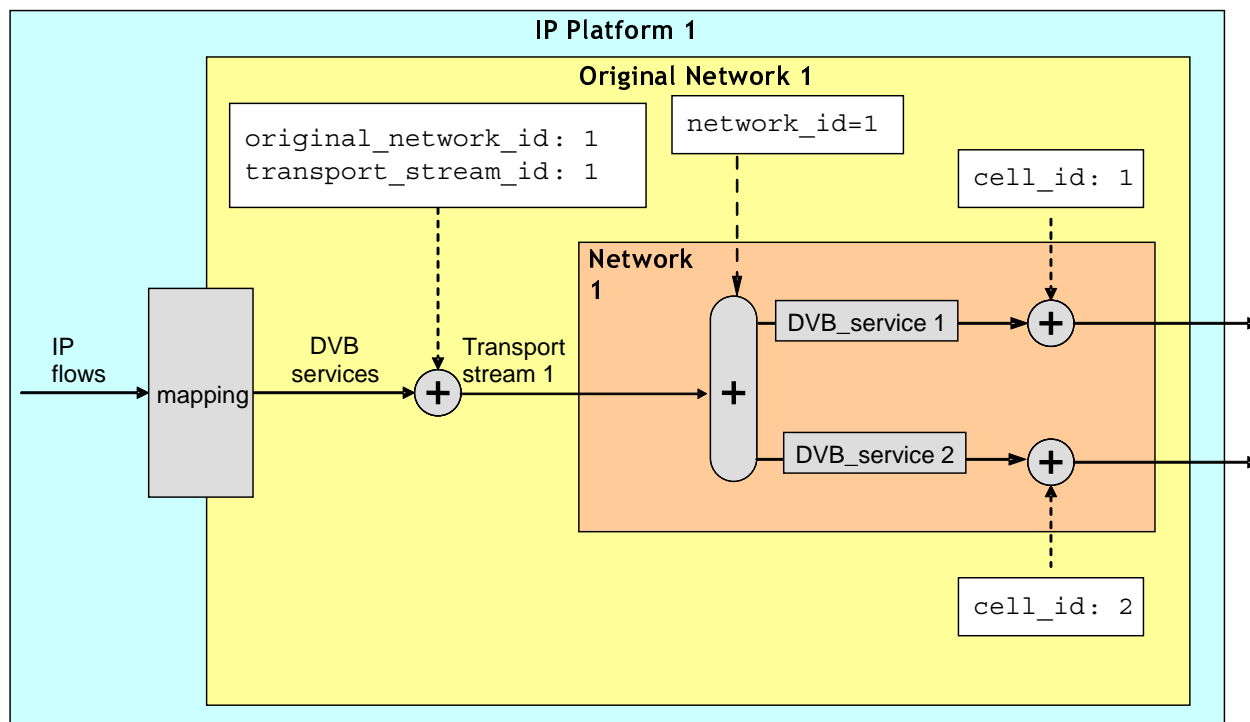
IP Platform 1

Original Network 1

original_network_id: 1
transport_stream_id: 1

network_id=1

cell_id: 1

Network 1

IP flows

mapping

DVB services

+

Transport stream 1

+

DVB_service 1

+

DVB_service 2

+

cell_id: 2